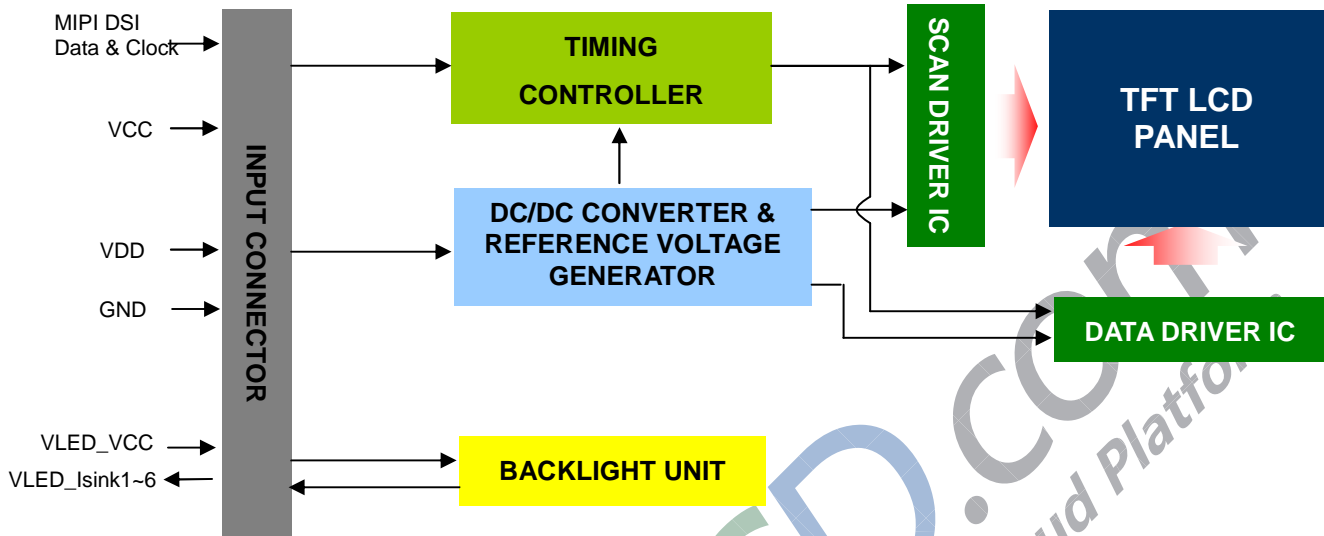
MIPI DSI
Data & Clock

VCC

VDD

GND

VLED_VCC

VLED_Isink1~6

INPUT CONNECTOR

TIMING CONTROLLER

DC/DC CONVERTER & REFERENCE VOLTAGE GENERATOR

BACKLIGHT UNIT

SCAN DRIVER IC

TFT LCD PANEL

DATA DRIVER IC

D.com

ud Platfo